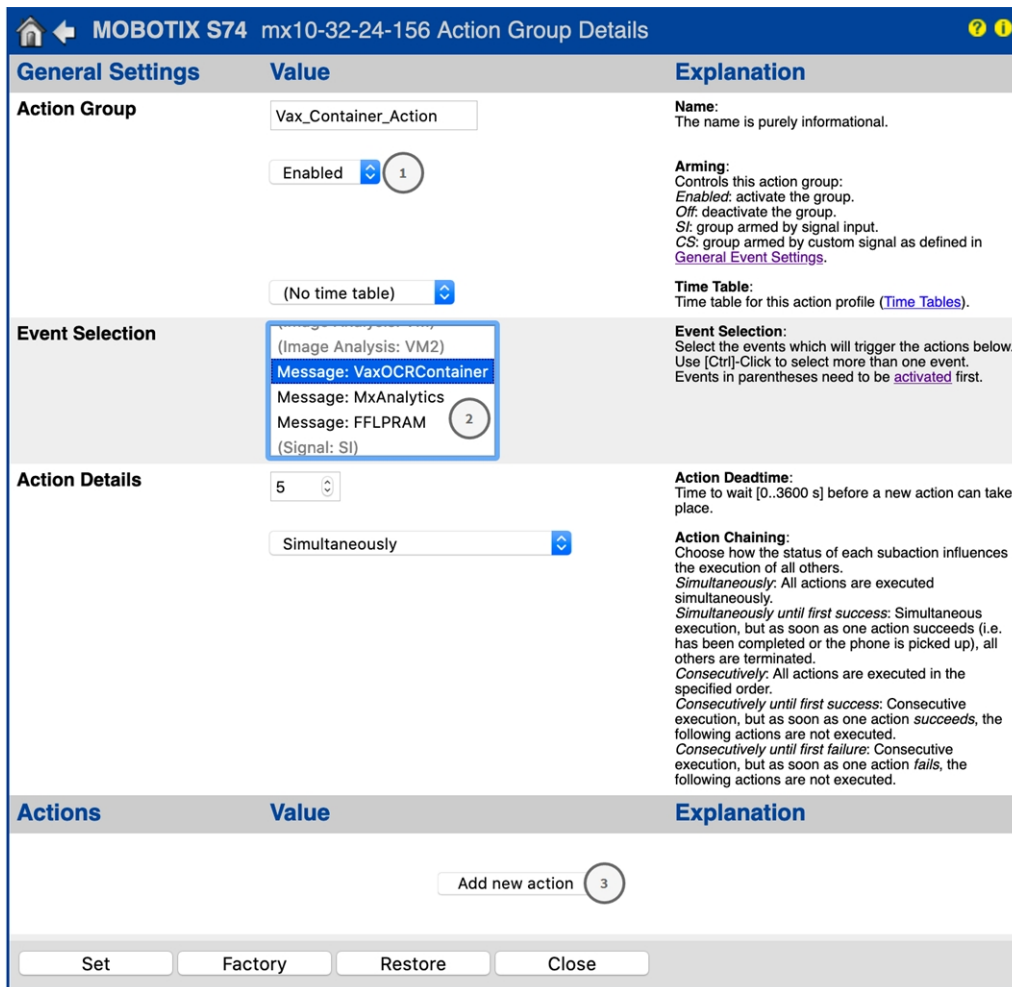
MOBOTIX S74 mx10-32-24-156 Action Group Details

| General Settings | Value | Explanation |
|---|---|---|
| Action Group | Vax_Container_Action | Name: The name is purely informational. |
| | Enabled 1 | Arming: Controls this action group: *Enabled*: activate the group. *Off*: deactivate the group. *SI*: group armed by signal input. *CS*: group armed by custom signal as defined in General Event Settings. |
| | (No time table) | Time Table: Time table for this action profile (Time Tables). |
| Event Selection | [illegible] (Image Analysis: VM2) Message: VaxOCRContainer Message: MxAnalytics Message: FFLPRAM (Signal: SI) 2 | Event Selection: Select the events which will trigger the actions below. Use [Ctrl]-Click to select more than one event. Events in parentheses need to be activated first. |
| Action Details | 5 | Action Deadtime: Time to wait [0..3600 s] before a new action can take place. |
| | Simultaneously | Action Chaining: Choose how the status of each subaction influences the execution of all others. *Simultaneously*: All actions are executed simultaneously. *Simultaneously until first success*: Simultaneous execution, but as soon as one action succeeds (i.e. has been completed or the phone is picked up), all others are terminated. *Consecutively*: All actions are executed in the specified order. *Consecutively until first success*: Consecutive execution, but as soon as one action *succeeds*, the following actions are not executed. *Consecutively until first failure*: Consecutive execution, but as soon as one action *fails*, the following actions are not executed. |
| Actions | Value | Explanation |

Add new action 3

Set Factory Restore Close